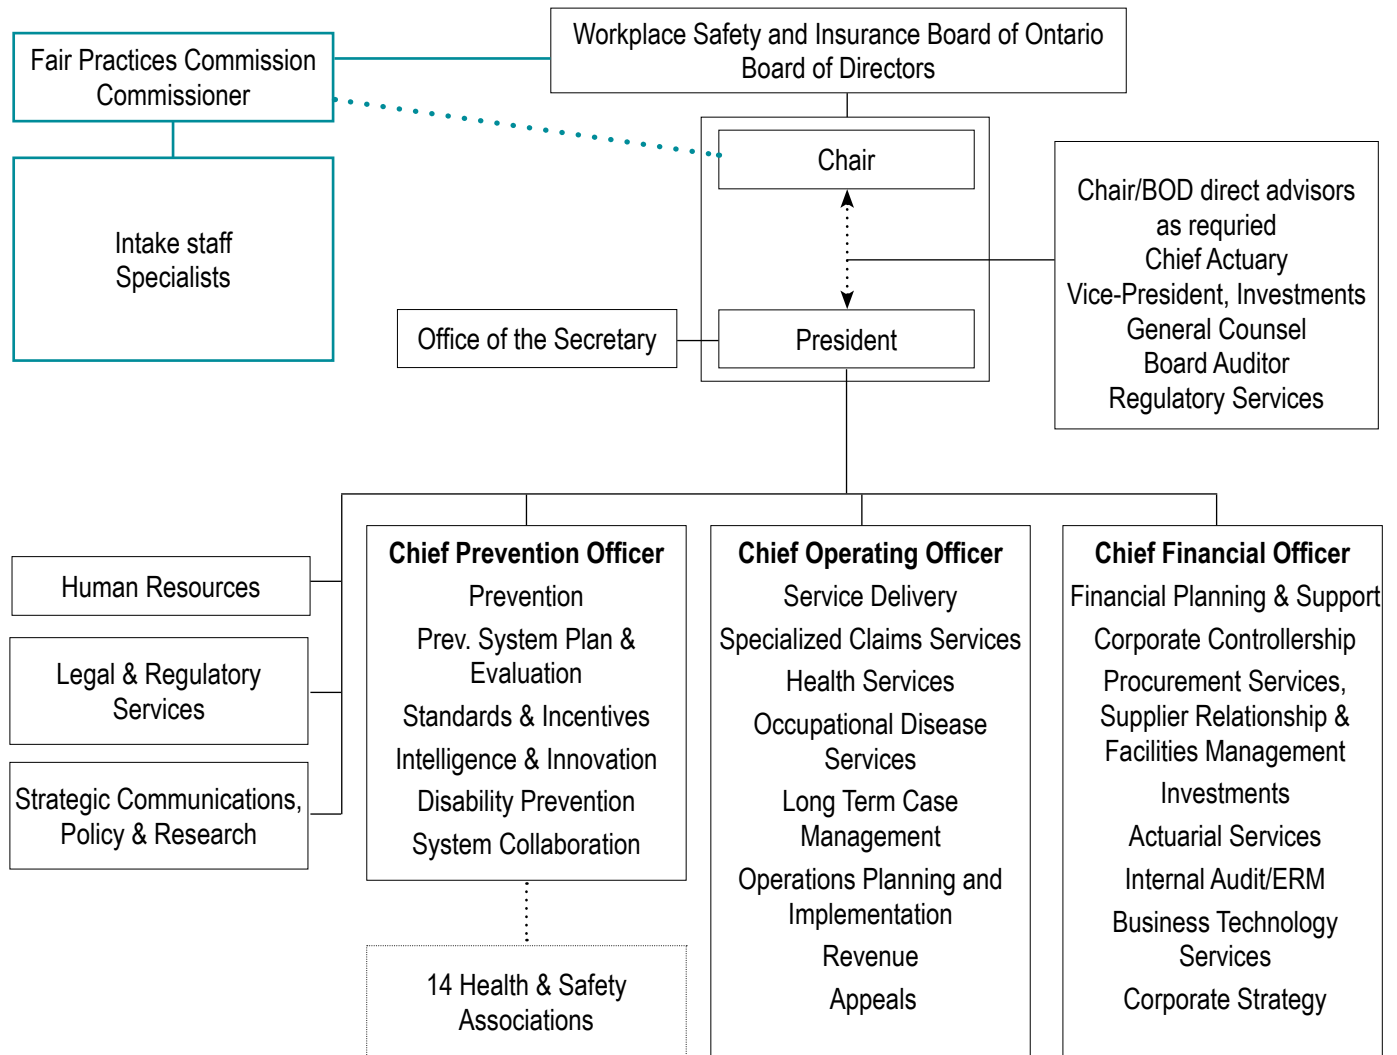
Workplace Safety and Insurance Board of Ontario
Board of Directors

Fair Practices Commission
Commissioner

Intake staff
Specialists

Chair

President

Office of the Secretary

Chair/BOD direct advisors
as requried
Chief Actuary
Vice-President, Investments
General Counsel
Board Auditor
Regulatory Services

Human Resources

Legal & Regulatory Services

Strategic Communications, Policy & Research

**Chief Prevention Officer**
Prevention
Prev. System Plan & Evaluation
Standards & Incentives
Intelligence & Innovation
Disability Prevention
System Collaboration

14 Health & Safety Associations

**Chief Operating Officer**
Service Delivery
Specialized Claims Services
Health Services
Occupational Disease Services
Long Term Case Management
Operations Planning and Implementation
Revenue
Appeals

**Chief Financial Officer**
Financial Planning & Support
Corporate Controllership
Procurement Services, Supplier Relationship & Facilities Management
Investments
Actuarial Services
Internal Audit/ERM
Business Technology Services
Corporate Strategy